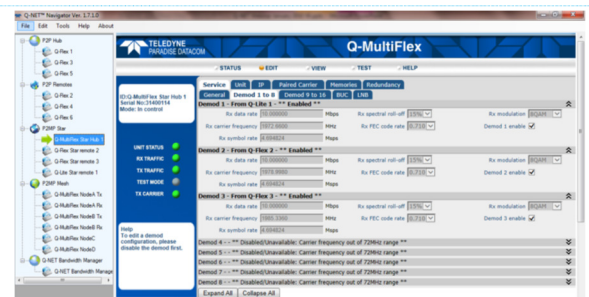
Q-NET™ Navigator Ver. 3.7.1.0

File Edit Tools Help About

P2P Hub
Q-Flex 1
Q-Flex 3
Q-Flex 5
P2P Remotes
Q-Flex 2
Q-Flex 4
Q-Flex 6
P2MP Star
Q-MultiFlex Star Hub 1
Q-Flex Star remote 2
Q-Flex Star remote 3
Q-Lite Star remote 1
P2MP Mesh
Q-MultiFlex NodeA Tx
Q-MultiFlex NodeA Rx
Q-MultiFlex NodeB Tx
Q-MultiFlex NodeB Rx
Q-MultiFlex NodeC
Q-MultiFlex NodeD
Q-NET Bandwidth Manager
Q-NET Bandwidth Manage

TELEDYNE PARADISE DATACOM

Q-MultiFlex

STATUS EDIT VIEW TEST HELP

ID:Q-MultiFlex Star Hub 1
Serial No:31400114
Mode: In control

UNIT STATUS
RX TRAFFIC
TX TRAFFIC
TEST MODE
TX CARRIER

Help
To edit a demod configuration, please disable the demod first.

Service Unit IP Paired Carrier Memories Redundancy
General Demod 1 to 8 Demod 9 to 16 BUC LNB

Demod 1 - From Q-Lite 1 - ** Enabled **
Rx data rate 10.000000 Mbps Rx spectral roll-off 15% Rx modulation 16QAM
Rx carrier frequency 1972.9000 MHz Rx FEC code rate 0.718 Demod 1 enable
Rx symbol rate 4.694824 Msps

Demod 2 - From Q-Flex 2 - ** Enabled **
Rx data rate 10.000000 Mbps Rx spectral roll-off 15% Rx modulation 16QAM
Rx carrier frequency 1979.9000 MHz Rx FEC code rate 0.718 Demod 2 enable
Rx symbol rate 4.694824 Msps

Demod 3 - From Q-Flex 3 - ** Enabled **
Rx data rate 10.000000 Mbps Rx spectral roll-off 15% Rx modulation 16QAM
Rx carrier frequency 1985.3300 MHz Rx FEC code rate 0.718 Demod 3 enable
Rx symbol rate 4.694824 Msps

Demod 4 - ** Disabled/Unavailable: Carrier frequency out of 72MHz range **
Demod 5 - ** Disabled/Unavailable: Carrier frequency out of 72MHz range **
Demod 6 - ** Disabled/Unavailable: Carrier frequency out of 72MHz range **
Demod 7 - ** Disabled/Unavailable: Carrier frequency out of 72MHz range **
Demod 8 - ** Disabled/Unavailable: Carrier frequency out of 72MHz range **

Expand All Collapse All